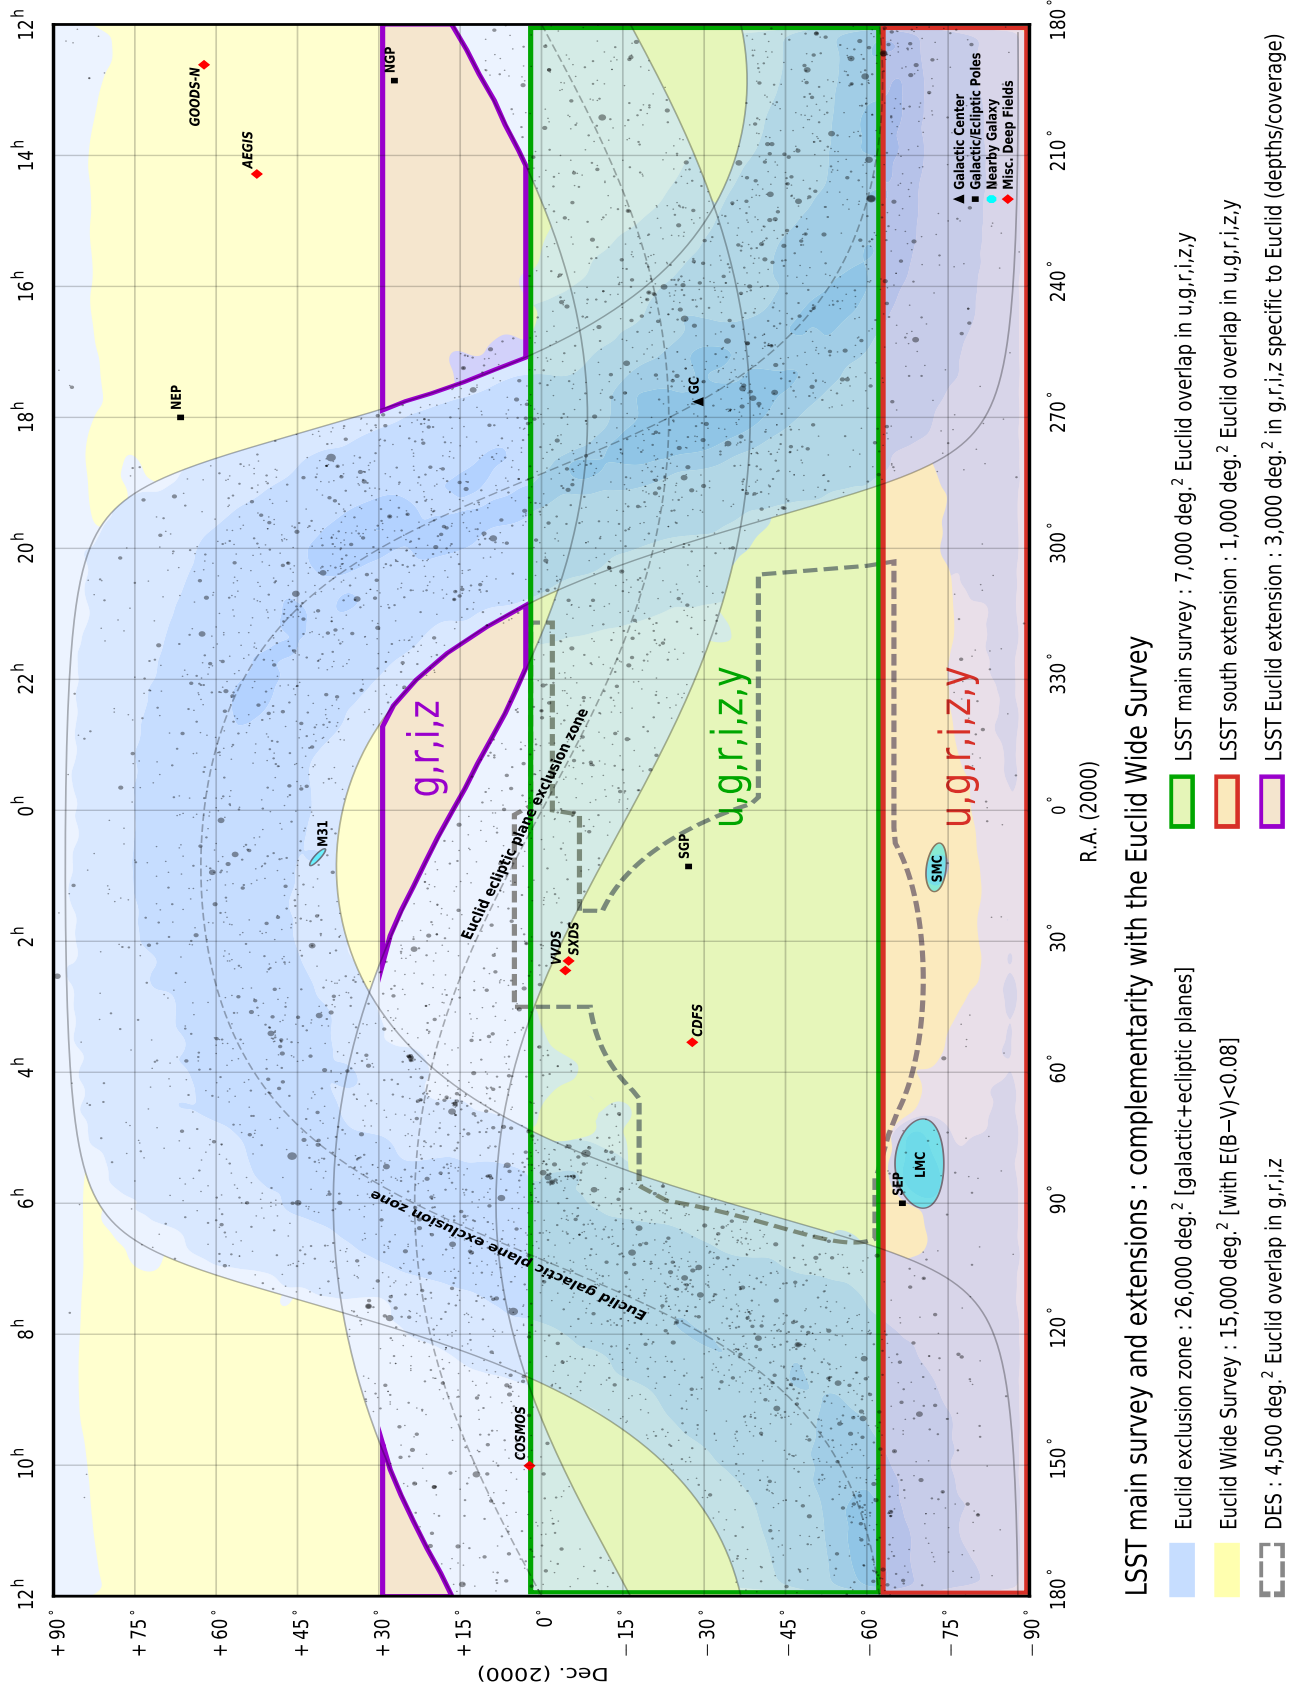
LSST main survey and extensions : complementarity with the Euclid Wide Survey

Euclid exclusion zone : 26,000 deg.$^2$ [galactic+ecliptic planes]
Euclid Wide Survey : 15,000 deg.$^2$ [with E(B−V)<0.08]
DES : 4,500 deg.$^2$ Euclid overlap in g,r,i,z
LSST main survey : 7,000 deg.$^2$ Euclid overlap in u,g,r,i,z,y
LSST south extension : 1,000 deg.$^2$ Euclid overlap in u,g,r,i,z,y
LSST Euclid extension : 3,000 deg.$^2$ in g,r,i,z specific to Euclid (depths/coverage)

Galactic Center
Galactic/Ecliptic Poles
Nearby Galaxy
Misc. Deep Fields

R.A. (2000)
Dec. (2000)

$12^h$ $14^h$ $16^h$ $18^h$ $20^h$ $22^h$ $0^h$ $2^h$ $4^h$ $6^h$ $8^h$ $10^h$ $12^h$

180° 210° 240° 270° 300° 330° 0° 30° 60° 90° 120° 150° 180°

+90° +75° +60° +45° +30° +15° 0° −15° −30° −45° −60° −75° −90°

GOODS-N
AEGIS
NGP
NEP
GC
M31
SGP
VVDS
SXDS
CDFS
SMC
LMC
SEP
COSMOS
g,r,i,z
u,g,r,i,z,y
u,g,r,i,z,y
Euclid ecliptic plane exclusion zone
Euclid galactic plane exclusion zone